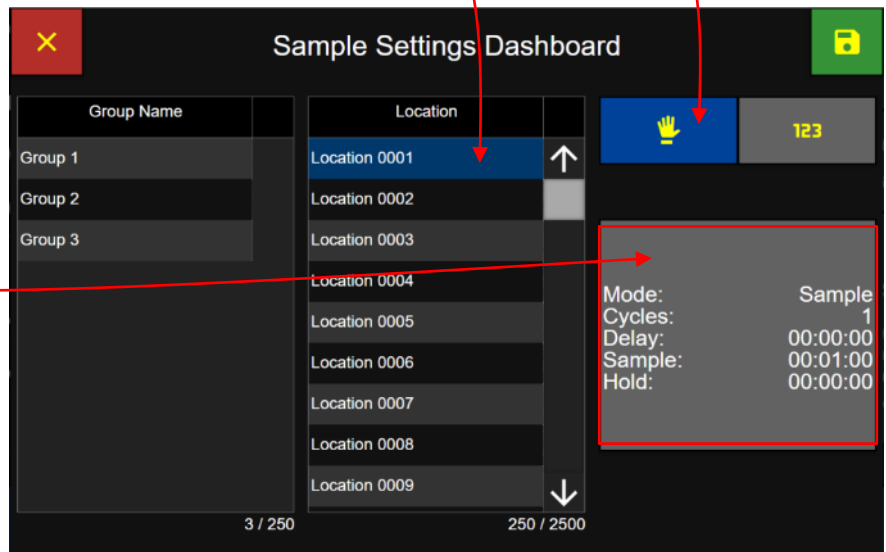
Sample Settings Dashboard

| Group Name |
|---|
| Group 1 |
| Group 2 |
| Group 3 |

3 / 250

| Location |
|---|
| Location 0001 |
| Location 0002 |
| Location 0003 |
| Location 0004 |
| Location 0005 |
| Location 0006 |
| Location 0007 |
| Location 0008 |
| Location 0009 |

250 / 2500

123

Mode: Sample
Cycles: 1
Delay: 00:00:00
Sample: 00:01:00
Hold: 00:00:00